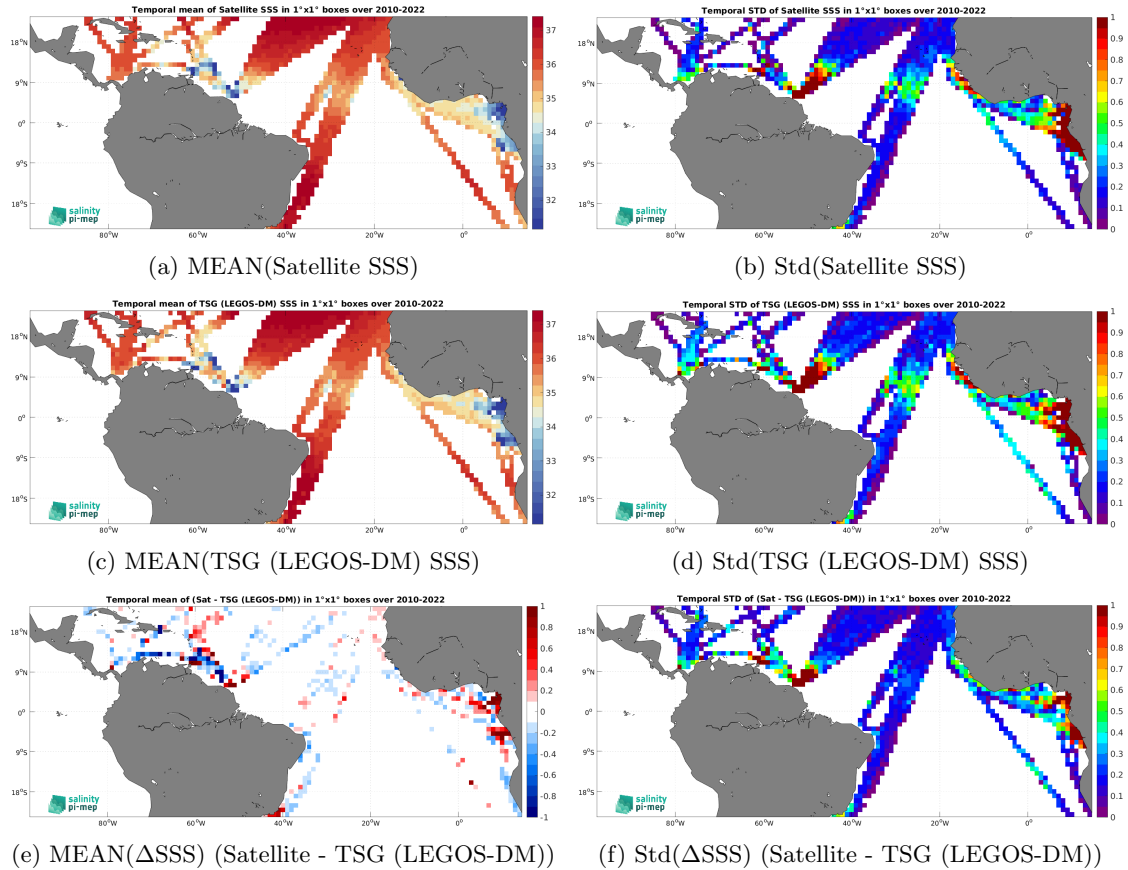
Temporal mean of Satellite SSS in 1°x1° boxes over 2010-2022

18°N
9°N
0°
9°S
18°S

80°W 60°W 40°W 20°W 0°

37
36
35
34
33
32

salinity pi-mep

(a) MEAN(Satellite SSS)

Temporal STD of Satellite SSS in 1°x1° boxes over 2010-2022

18°N
9°N
0°
9°S
18°S

80°W 60°W 40°W 20°W 0°

1
0.9
0.8
0.7
0.6
0.5
0.4
0.3
0.2
0.1
0

salinity pi-mep

(b) Std(Satellite SSS)

Temporal mean of TSG (LEGOS-DM) SSS in 1°x1° boxes over 2010-2022

18°N
9°N
0°
9°S
18°S

80°W 60°W 40°W 20°W 0°

37
36
35
34
33
32

salinity pi-mep

(c) MEAN(TSG (LEGOS-DM) SSS)

Temporal STD of TSG (LEGOS-DM) SSS in 1°x1° boxes over 2010-2022

18°N
9°N
0°
9°S
18°S

80°W 60°W 40°W 20°W 0°

1
0.9
0.8
0.7
0.6
0.5
0.4
0.3
0.2
0.1
0

salinity pi-mep

(d) Std(TSG (LEGOS-DM) SSS)

Temporal mean of (Sat - TSG (LEGOS-DM)) in 1°x1° boxes over 2010-2022

18°N
9°N
0°
9°S
18°S

80°W 60°W 40°W 20°W 0°

1
0.8
0.6
0.4
0.2
0
-0.2
-0.4
-0.6
-0.8
-1

salinity pi-mep

(e) MEAN(ΔSSS) (Satellite - TSG (LEGOS-DM))

Temporal STD of (Sat - TSG (LEGOS-DM)) in 1°x1° boxes over 2010-2022

18°N
9°N
0°
9°S
18°S

80°W 60°W 40°W 20°W 0°

1
0.9
0.8
0.7
0.6
0.5
0.4
0.3
0.2
0.1
0

salinity pi-mep

(f) Std(ΔSSS) (Satellite - TSG (LEGOS-DM))